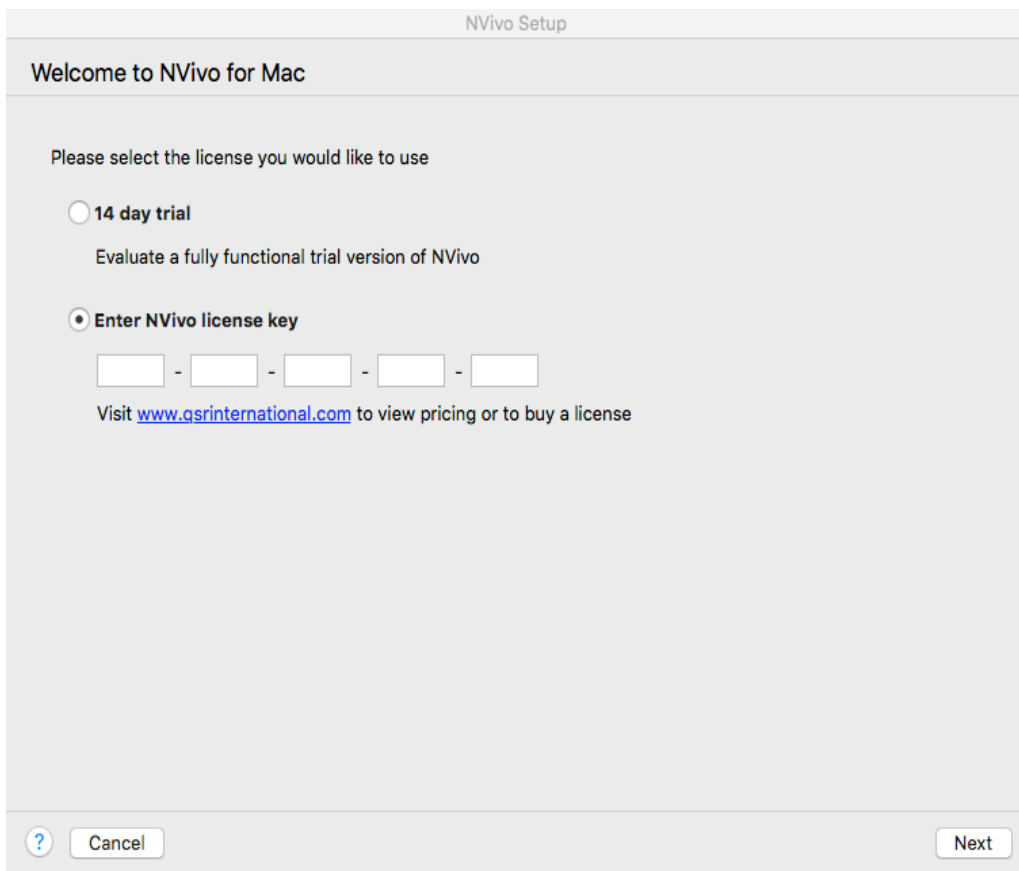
NVivo Setup

Welcome to NVivo for Mac

Please select the license you would like to use

14 day trial

Evaluate a fully functional trial version of NVivo

Enter NVivo license key

- - - -

Visit www.qsrinternational.com to view pricing or to buy a license

?

Cancel

Next